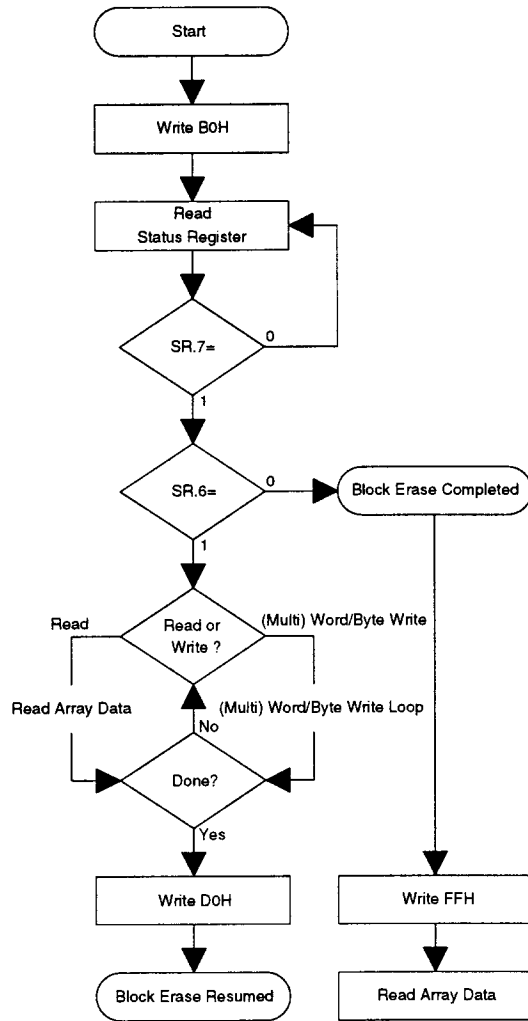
Start

Write B0H

Read
Status Register

SR.7=

0

1

SR.6=

0

Block Erase Completed

1

Read

Read or
Write ?

(Multi) Word/Byte Write

Read Array Data

(Multi) Word/Byte Write Loop

No

Done?

Yes

Write D0H

Write FFH

Block Erase Resumed

Read Array Data